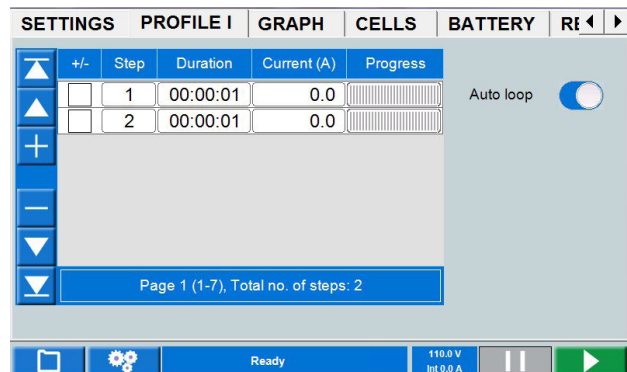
SETTINGS PROFILE I GRAPH CELLS BATTERY RE

| +/- | Step | Duration | Current (A) | Progress |
|---|---|---|---|---|
| | 1 | 00:00:01 | 0.0 | |
| | 2 | 00:00:01 | 0.0 | |

Page 1 (1-7), Total no. of steps: 2

Auto loop

Ready

110.0 V
Int 0.0 A